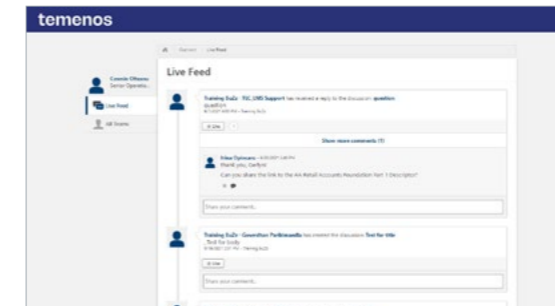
temenos

Live Feed

Connie Ofiuma
Senior Operatio...

Live Feed

All Teams

Training SuZz - TLC, LMS Support has received a reply to the discussion question
question

Like

Show more comments (1)

Irina Optesana
Thank you, Carlyn!

Can you share the link to the AA Retail Accounts Foundation Part 1 Description?

Share your comment...

Training SuZz - Gowrithim Parthimanalla has created the discussion Test for title
Test for body

Like

Share your comment...